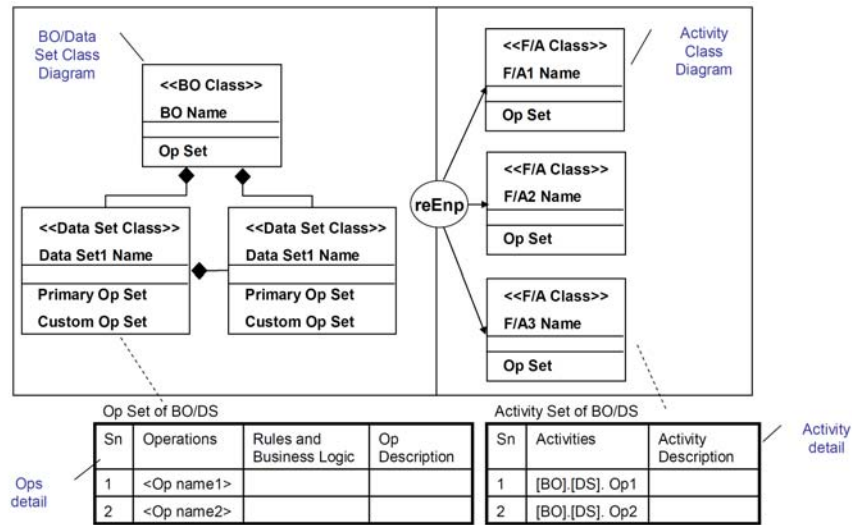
BO/Data Set Class Diagram

<<BO Class>>
BO Name
Op Set

<<Data Set Class>>
Data Set1 Name
Primary Op Set
Custom Op Set

<<Data Set Class>>
Data Set1 Name
Primary Op Set
Custom Op Set

reEnp

Activity Class Diagram

<<F/A Class>>
F/A1 Name
Op Set

<<F/A Class>>
F/A2 Name
Op Set

<<F/A Class>>
F/A3 Name
Op Set

Op Set of BO/DS

| Sn | Operations | Rules and Business Logic | Op Description |
|---|---|---|---|
| 1 | <Op name1> | | |
| 2 | <Op name2> | | |

Ops detail

Activity Set of BO/DS

| Sn | Activities | Activity Description |
|---|---|---|
| 1 | [BO].[DS]. Op1 | |
| 2 | [BO].[DS]. Op2 | |

Activity detail